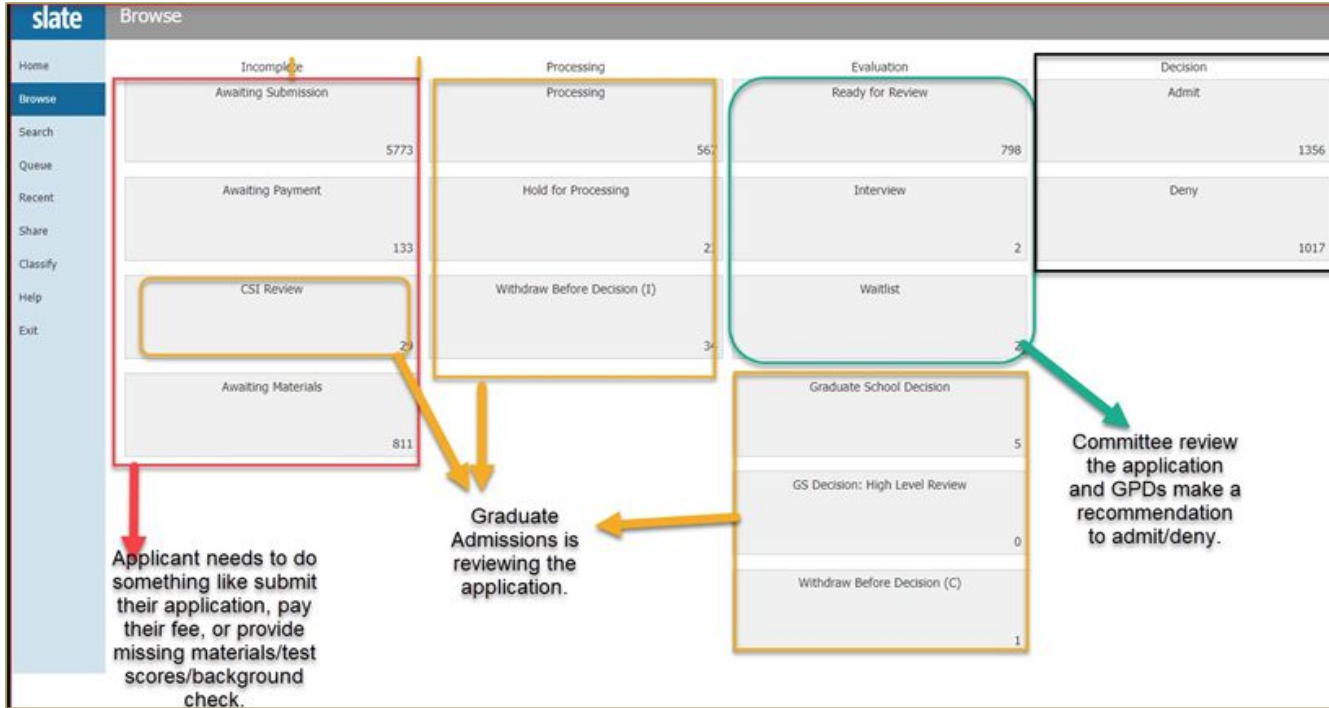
slate

Browse

Home
Browse
Search
Queue
Recent
Share
Classify
Help
Exit

Incomplete

Awaiting Submission
5773

Awaiting Payment
133

CSI Review
29

Awaiting Materials
811

Processing

Processing
56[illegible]

Hold for Processing
2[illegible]

Withdraw Before Decision (I)
34

Evaluation

Ready for Review
798

Interview
2

Waitlist
2

Graduate School Decision
5

GS Decision: High Level Review
0

Withdraw Before Decision (C)
1

Decision

Admit
1356

Deny
1017

Applicant needs to do something like submit their application, pay their fee, or provide missing materials/test scores/background check.

Graduate Admissions is reviewing the application.

Committee review the application and GPDs make a recommendation to admit/deny.